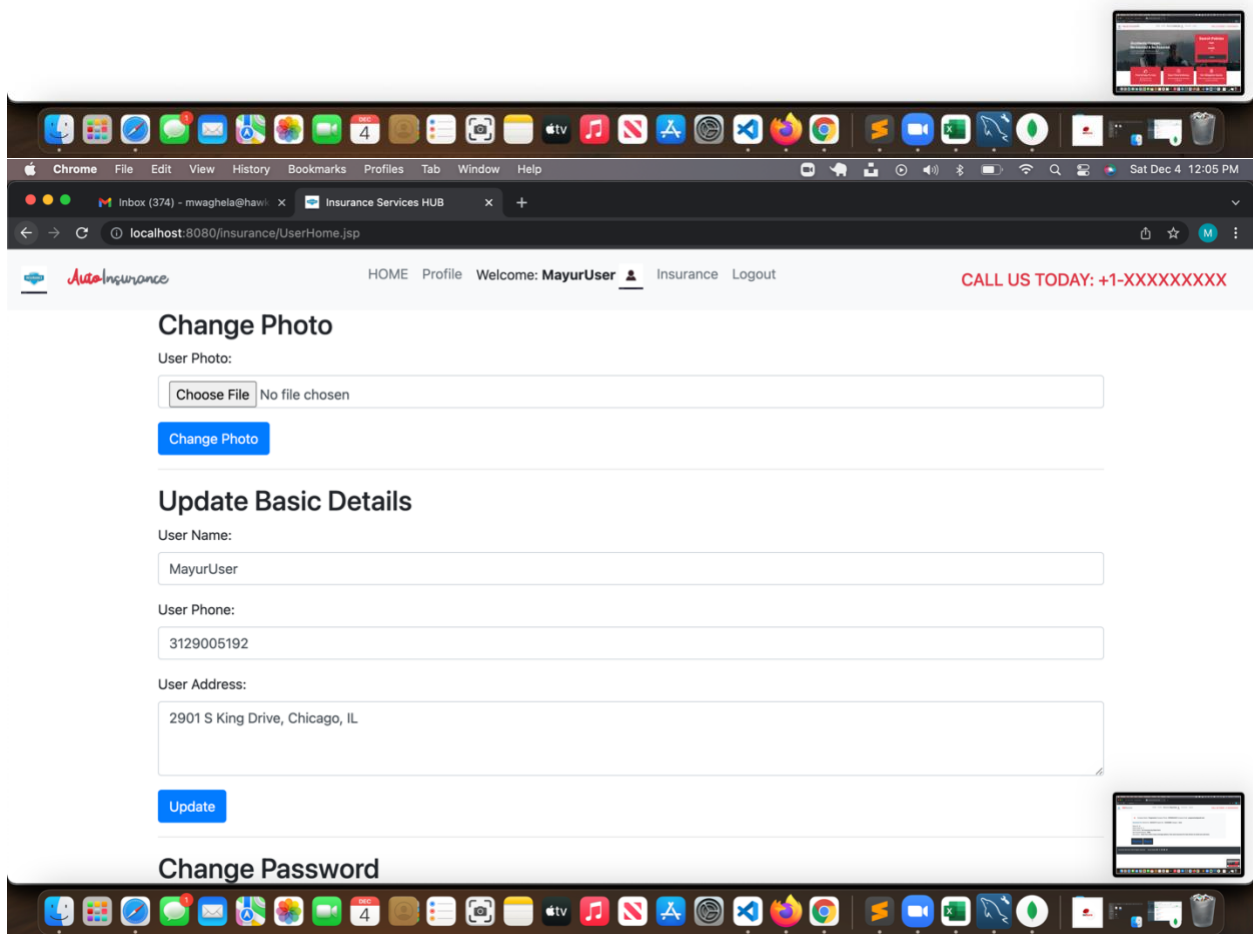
1 DEC 4 tv

Chrome File Edit View History Bookmarks Profiles Tab Window Help Sat Dec 4 12:05 PM

Inbox (374) - mwaghela@hawk × Insurance Services HUB × +

localhost:8080/insurance/UserHome.jsp

M

AutoInsurance HOME Profile Welcome: MayurUser Insurance Logout CALL US TODAY: +1-XXXXXXXXX

Change Photo

User Photo:

Choose File No file chosen

Change Photo

Update Basic Details

User Name:

MayurUser

User Phone:

3129005192

User Address:

2901 S King Drive, Chicago, IL

Update

Change Password

1 DEC 4 tv